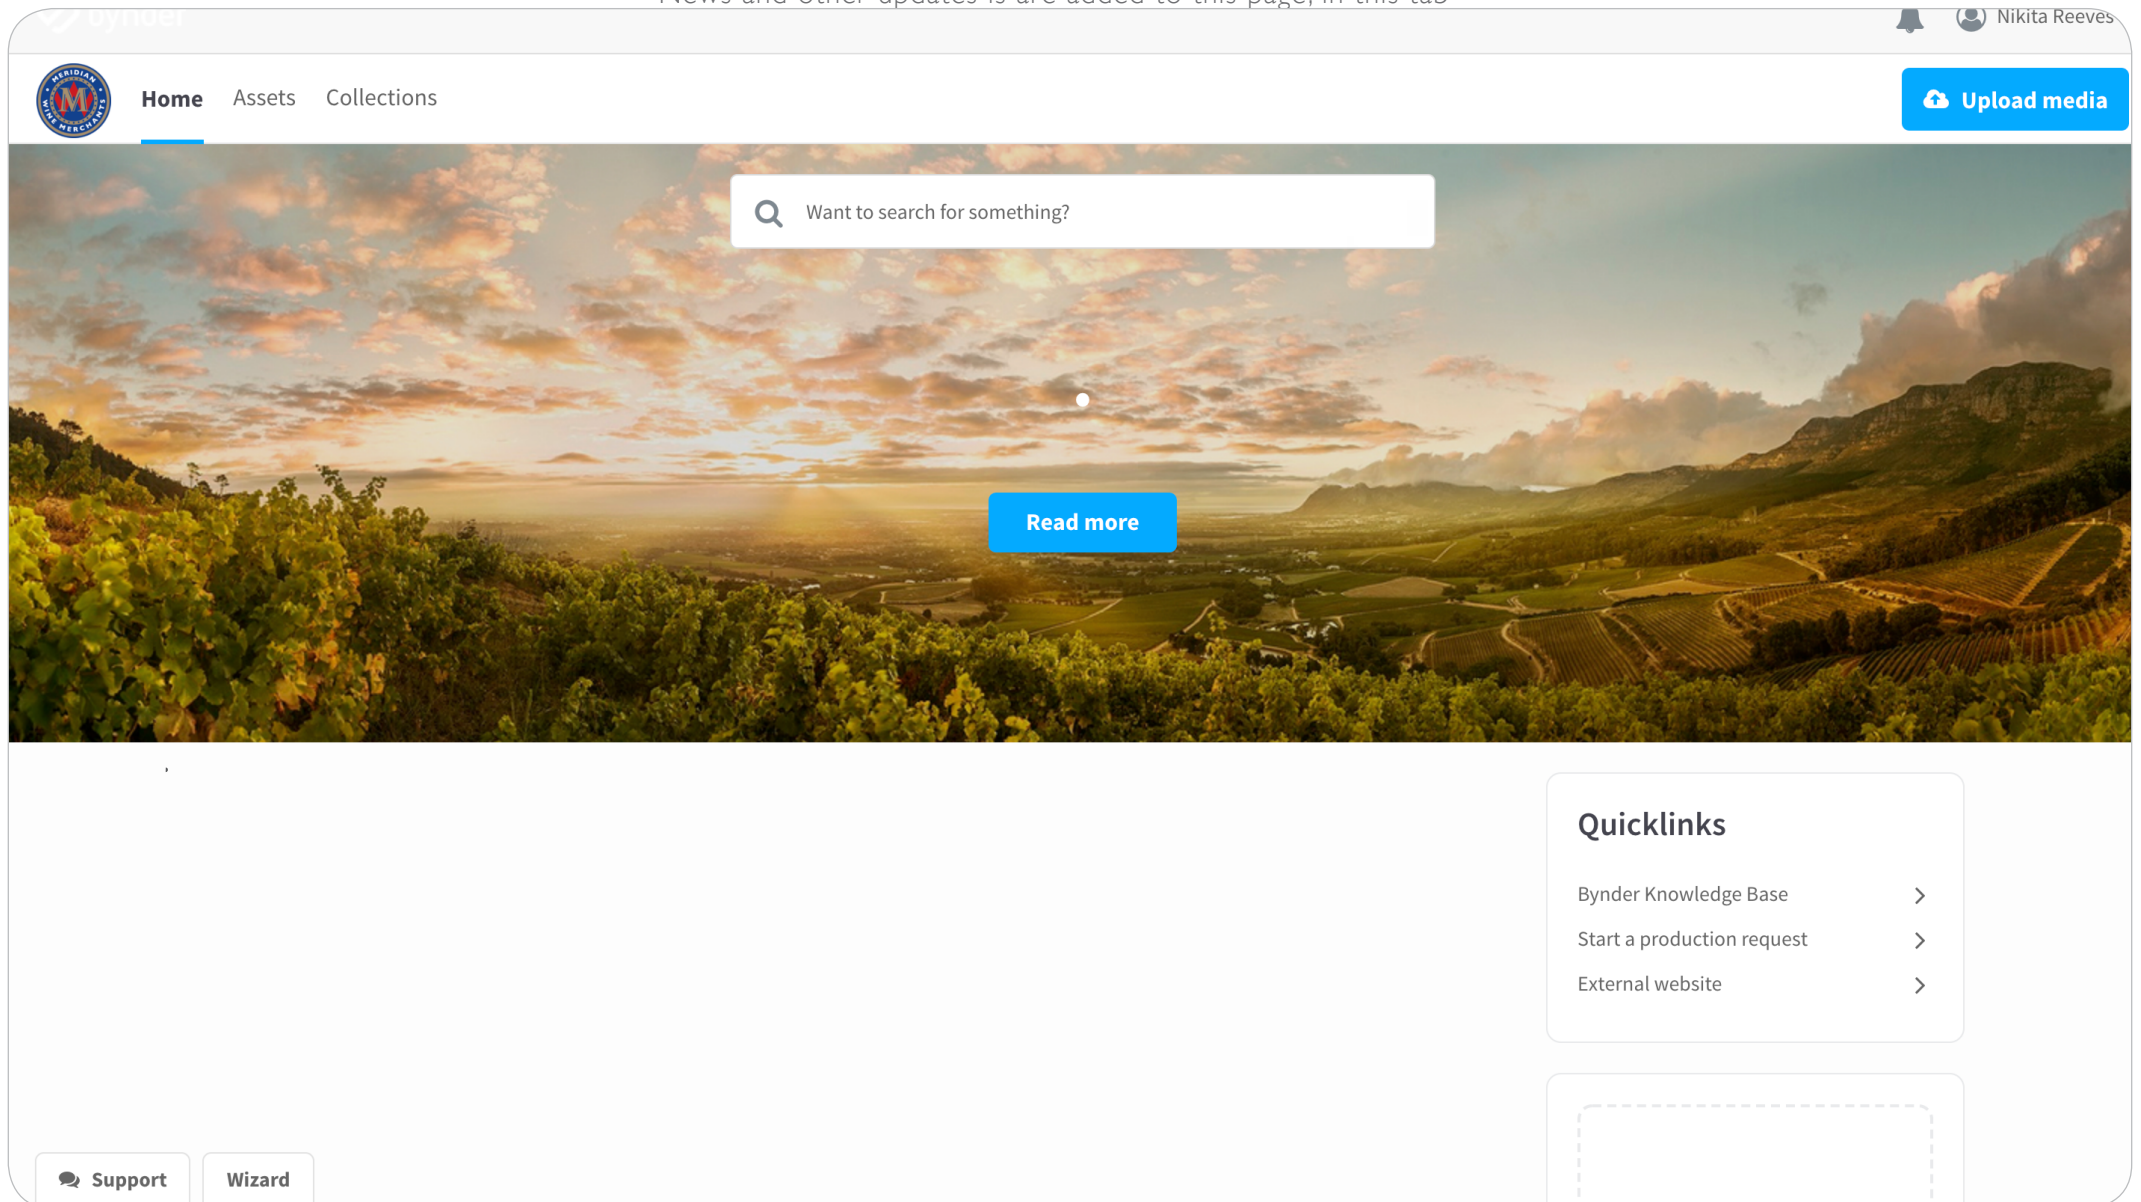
bynder

News and other updates is are added to this page, in this tab

Nikita Reeves

MERIDIAN WINE MERCHANTS

Home Assets Collections

Upload media

Want to search for something?

Read more

Quicklinks

Bynder Knowledge Base

Start a production request

External website

Support

Wizard